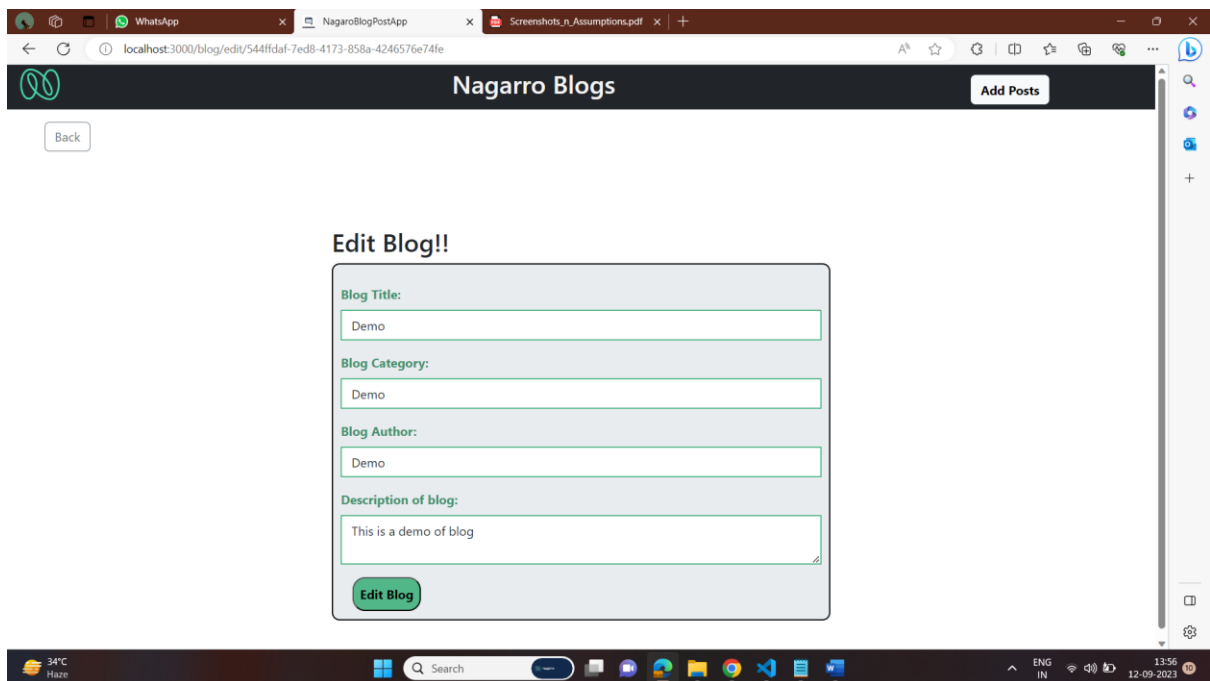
WhatsApp
NagaroBlogPostApp
Screenshots_n_Assumptions.pdf
localhost:3000/blog/edit/544ffdaf-7ed8-4173-858a-4246576e74fe

Nagarro Blogs
Add Posts

Back

Edit Blog!!

Blog Title:
Demo

Blog Category:
Demo

Blog Author:
Demo

Description of blog:
This is a demo of blog

Edit Blog

34°C
Haze
Search
ENG
IN
13:56
12-09-2023